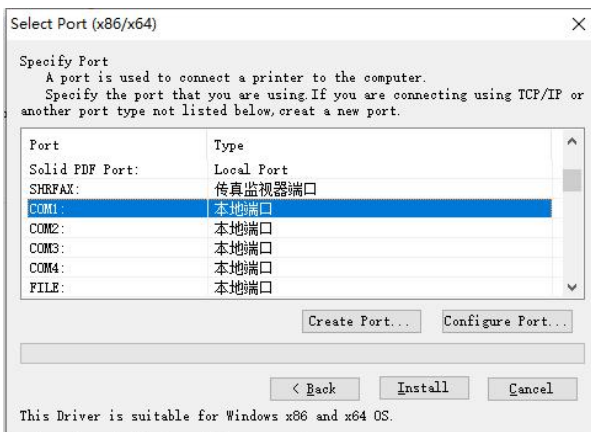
Select Port (x86/x64)

Specify Port
A port is used to connect a printer to the computer.
Specify the port that you are using.If you are connecting using TCP/IP or another port type not listed below,creat a new port.

| Port | Type |
|---|---|
| Solid PDF Port: | Local Port |
| SHRFAX: | 传真监视器端口 |
| COM1: | 本地端口 |
| COM2: | 本地端口 |
| COM3: | 本地端口 |
| COM4: | 本地端口 |
| FILE: | 本地端口 |

Create Port... Configure Port...

< Back Install Cancel

This Driver is suitable for Windows x86 and x64 OS.